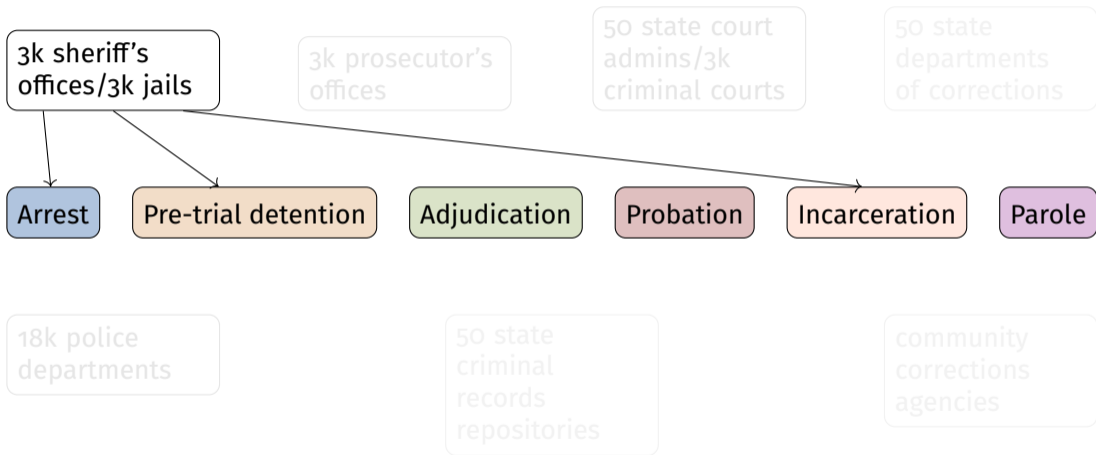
3k sheriff's offices/3k jails

3k prosecutor's offices

50 state court admins/3k criminal courts

50 state departments of corrections

Arrest

Pre-trial detention

Adjudication

Probation

Incarceration

Parole

18k police departments

50 state criminal records repositories

community corrections agencies